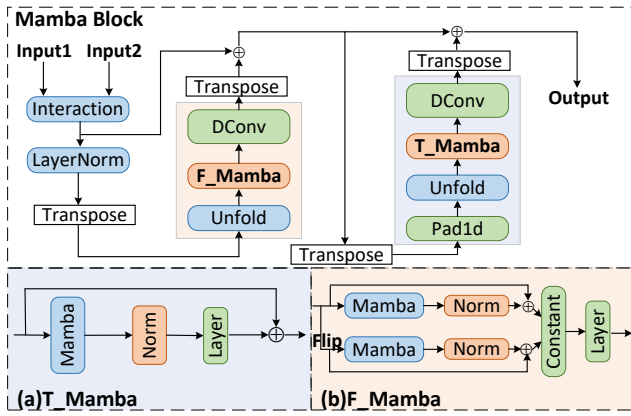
Mamba Block
Input1
Input2
Interaction
LayerNorm
Transpose
Transpose
DConv
F_Mamba
Unfold
Transpose
Transpose
DConv
T_Mamba
Unfold
Pad1d
Output
Mamba
Norm
Layer
(a)T_Mamba
Flip
Mamba
Norm
Mamba
Norm
Constant
Layer
(b)F_Mamba